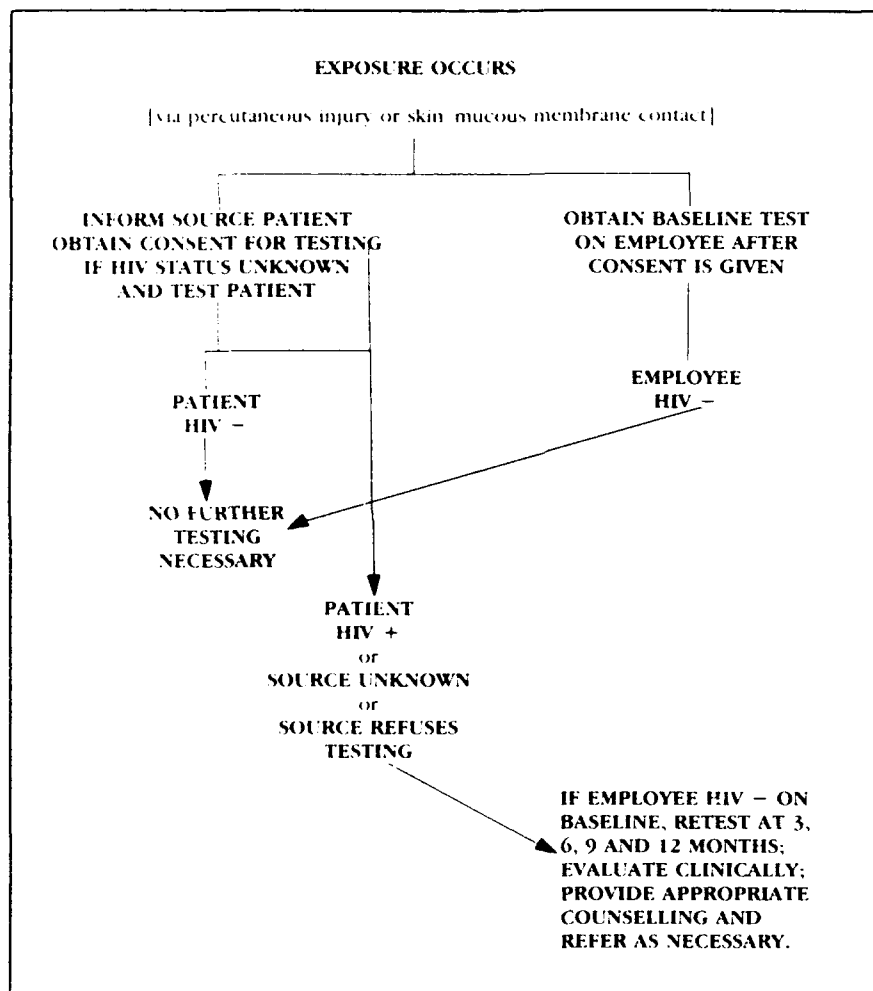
EXPOSURE OCCURS

(via percutaneous injury or skin/mucous membrane contact)

INFORM SOURCE PATIENT OBTAIN CONSENT FOR TESTING IF HIV STATUS UNKNOWN AND TEST PATIENT

OBTAIN BASELINE TEST ON EMPLOYEE AFTER CONSENT IS GIVEN

PATIENT HIV −

EMPLOYEE HIV −

NO FURTHER TESTING NECESSARY

PATIENT HIV + or SOURCE UNKNOWN or SOURCE REFUSES TESTING

IF EMPLOYEE HIV − ON BASELINE, RETEST AT 3, 6, 9 AND 12 MONTHS; EVALUATE CLINICALLY; PROVIDE APPROPRIATE COUNSELLING AND REFER AS NECESSARY.